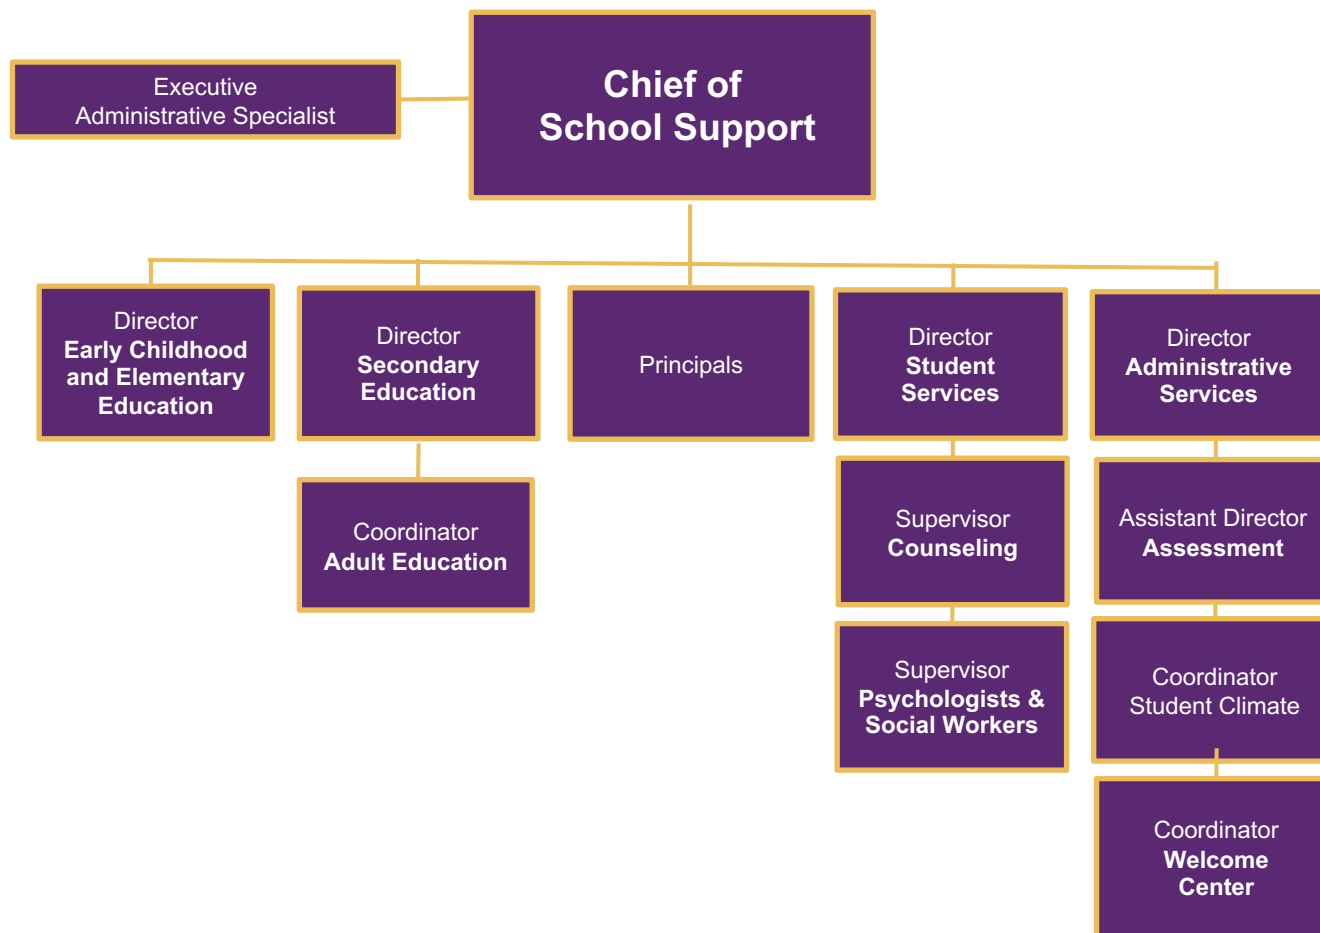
Executive Administrative Specialist

Chief of School Support

Director Early Childhood and Elementary Education

Director Secondary Education

Coordinator Adult Education

Principals

Director Student Services

Supervisor Counseling

Supervisor Psychologists & Social Workers

Director Administrative Services

Assistant Director Assessment

Coordinator Student Climate

Coordinator Welcome Center